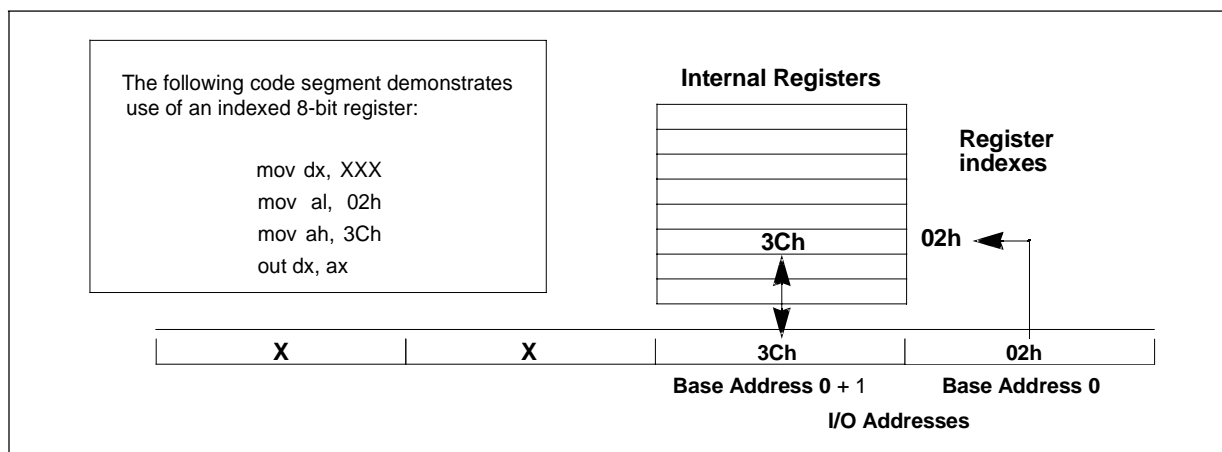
The following code segment demonstrates use of an indexed 8-bit register:

mov dx, XXX
mov al, 02h
mov ah, 3Ch
out dx, ax

Internal Registers

Register indexes

3Ch

02h

| X | X | 3Ch | 02h |
|---|---|---|---|

Base Address 0 + 1

Base Address 0

I/O Addresses